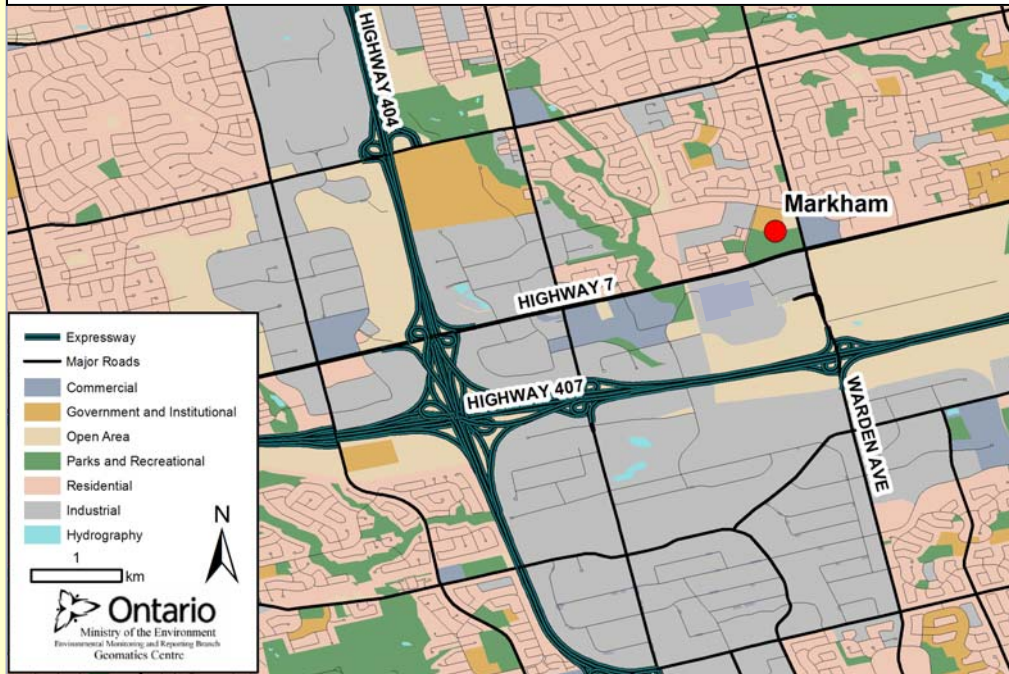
HIGHWAY 404

Markham

HIGHWAY 7

HIGHWAY 407

WARDEN AVE

Expressway
Major Roads
Commercial
Government and Institutional
Open Area
Parks and Recreational
Residential
Industrial
Hydrography

N

1
km

Ontario
Ministry of the Environment
Environmental Monitoring and Reporting Branch
Geomatics Centre